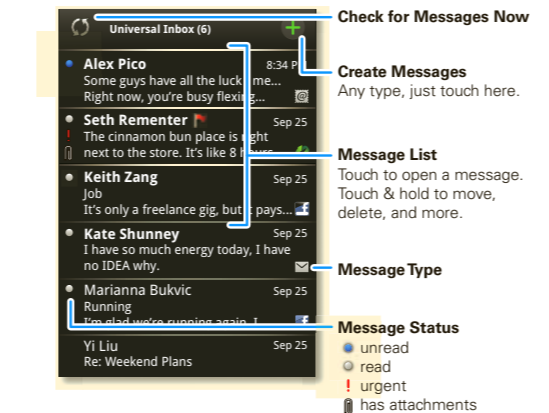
Universal Inbox (6)

Alex Pico 8:34 P
Some guys have all the luck! me...
Right now, you're busy flexing...

Seth Rementer Sep 25
The cinnamon bun place is right
next to the store. It's like 8 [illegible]

Keith Zang Sep 25
Job
It's only a freelance gig, but it pays...

Kate Shunney Sep 25
I have so much energy today, I have
no IDEA why.

Marianna Bukvic Sep 25
Running
I'm glad we're running again. I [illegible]

Yi Liu Sep 25
Re: Weekend Plans

Check for Messages Now

Create Messages
Any type, just touch here.

Message List
Touch to open a message.
Touch & hold to move, delete, and more.

Message Type

Message Status
unread
read
! urgent
has attachments